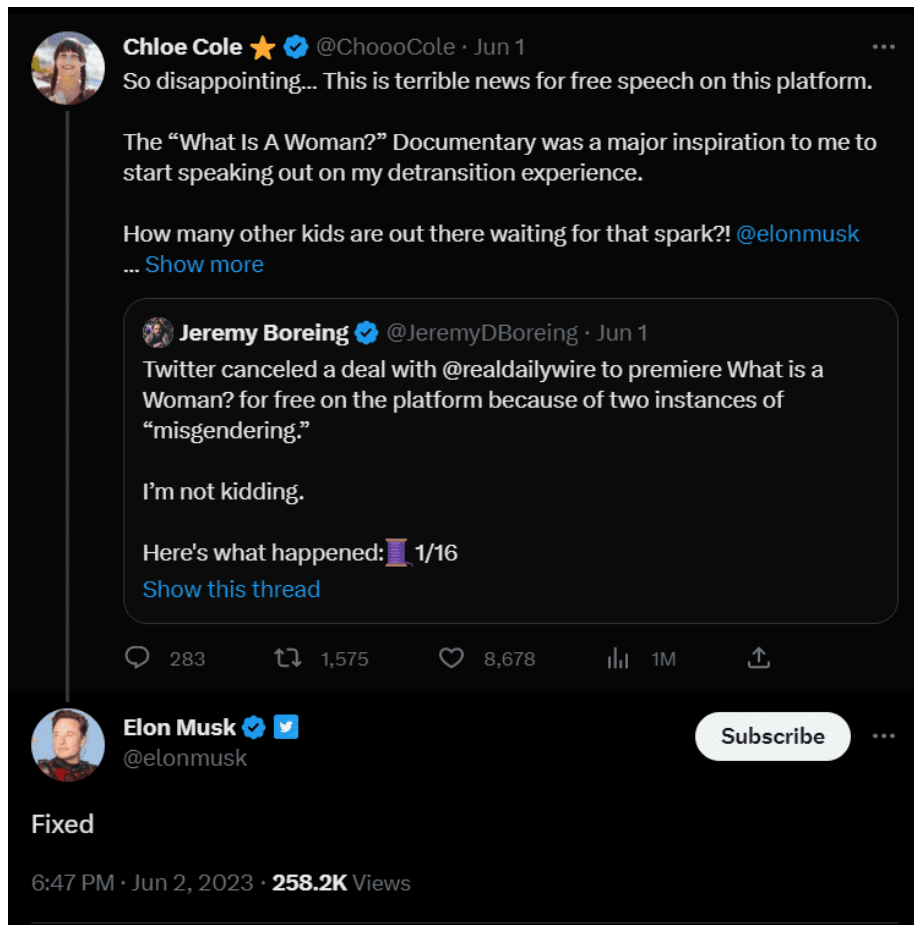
Chloe Cole @ChoooCole · Jun 1
So disappointing... This is terrible news for free speech on this platform.

The "What Is A Woman?" Documentary was a major inspiration to me to start speaking out on my detransition experience.

How many other kids are out there waiting for that spark?! @elonmusk ... Show more

Jeremy Boreing @JeremyDBoreing · Jun 1
Twitter canceled a deal with @realdailywire to premiere What is a Woman? for free on the platform because of two instances of "misgendering."

I'm not kidding.

Here's what happened:🧵 1/16
Show this thread

283 1,575 8,678 1M

Elon Musk
@elonmusk
Subscribe

Fixed

6:47 PM · Jun 2, 2023 · 258.2K Views